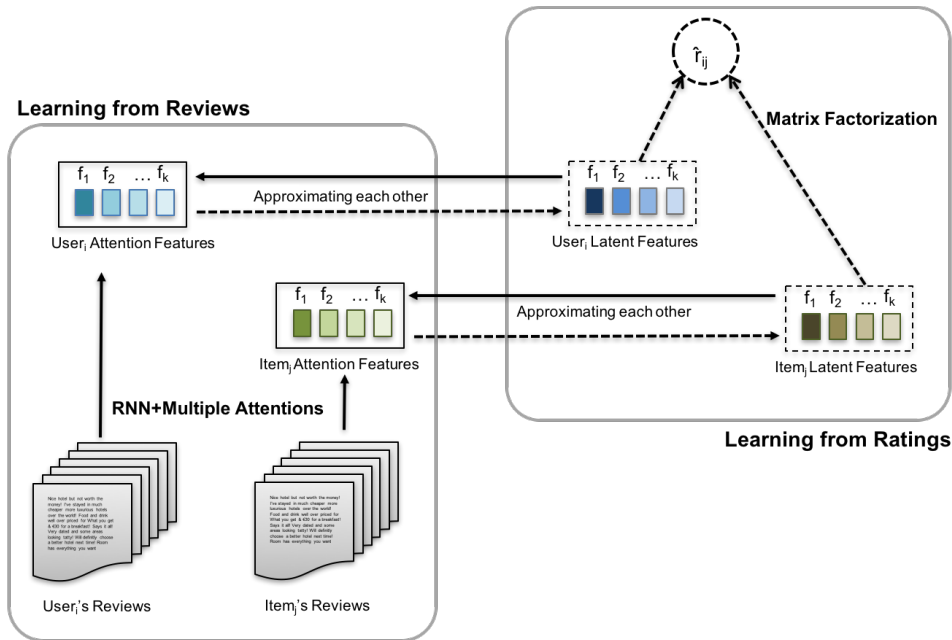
$\hat{r}_{ij}$

Learning from Reviews

Matrix Factorization

$f_1$ $f_2$ … $f_k$

Approximating each other

$f_1$ $f_2$ … $f_k$

User$_i$ Attention Features

User$_i$ Latent Features

$f_1$ $f_2$ … $f_k$

Approximating each other

$f_1$ $f_2$ … $f_k$

Item$_j$ Attention Features

Item$_j$ Latent Features

RNN+Multiple Attentions

Learning from Ratings

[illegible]

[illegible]

User$_i$'s Reviews

Item$_j$'s Reviews